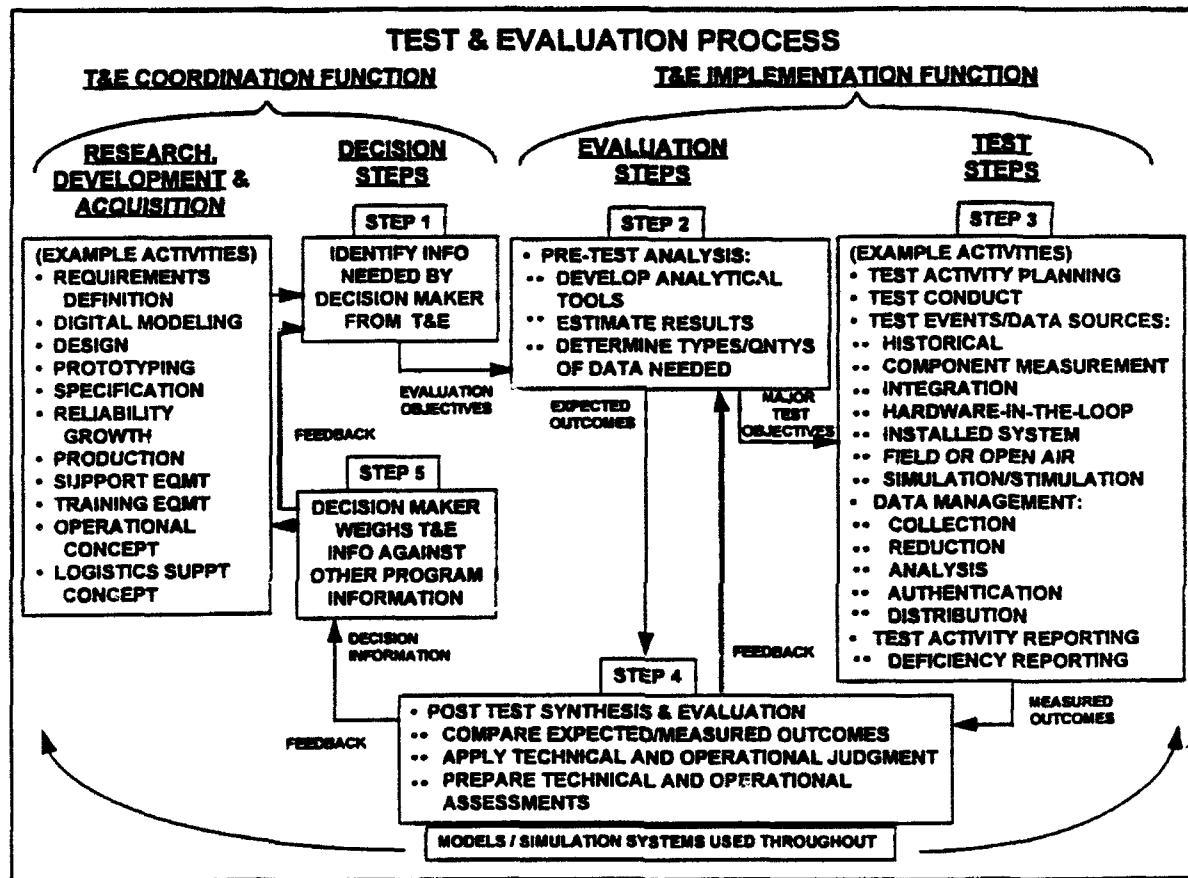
TEST & EVALUATION PROCESS

T&E COORDINATION FUNCTION

T&E IMPLEMENTATION FUNCTION

RESEARCH, DEVELOPMENT & ACQUISITION

DECISION STEPS

EVALUATION STEPS

TEST STEPS

(EXAMPLE ACTIVITIES)
• REQUIREMENTS DEFINITION
• DIGITAL MODELING
• DESIGN
• PROTOTYPING
• SPECIFICATION
• RELIABILITY GROWTH
• PRODUCTION
• SUPPORT EQMT
• TRAINING EQMT
• OPERATIONAL CONCEPT
• LOGISTICS SUPPT CONCEPT

STEP 1

IDENTIFY INFO NEEDED BY DECISION MAKER FROM T&E

EVALUATION OBJECTIVES

FEEDBACK

STEP 5

DECISION MAKER WEIGHS T&E INFO AGAINST OTHER PROGRAM INFORMATION

STEP 2

• PRE-TEST ANALYSIS:
•• DEVELOP ANALYTICAL TOOLS
•• ESTIMATE RESULTS
•• DETERMINE TYPES/QNTYS OF DATA NEEDED

EXPECTED OUTCOMES

MAJOR TEST OBJECTIVES

STEP 3

(EXAMPLE ACTIVITIES)
• TEST ACTIVITY PLANNING
• TEST CONDUCT
• TEST EVENTS/DATA SOURCES:
•• HISTORICAL
•• COMPONENT MEASUREMENT
•• INTEGRATION
•• HARDWARE-IN-THE-LOOP
•• INSTALLED SYSTEM
•• FIELD OR OPEN AIR
•• SIMULATION/STIMULATION
• DATA MANAGEMENT:
•• COLLECTION
•• REDUCTION
•• ANALYSIS
•• AUTHENTICATION
•• DISTRIBUTION
• TEST ACTIVITY REPORTING
•• DEFICIENCY REPORTING

DECISION INFORMATION

FEEDBACK

STEP 4

MEASURED OUTCOMES

FEEDBACK

• POST TEST SYNTHESIS & EVALUATION
•• COMPARE EXPECTED/MEASURED OUTCOMES
•• APPLY TECHNICAL AND OPERATIONAL JUDGMENT
•• PREPARE TECHNICAL AND OPERATIONAL ASSESSMENTS

MODELS / SIMULATION SYSTEMS USED THROUGHOUT